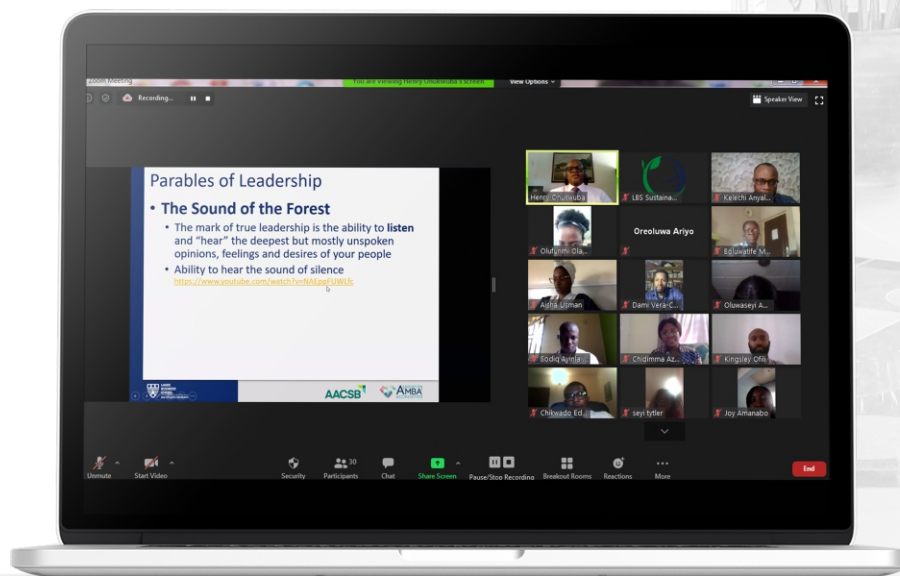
Zoom Meeting
You are viewing Henry Onukwuba's screen
View Options
Recording...
Speaker View

Parables of Leadership
• The Sound of the Forest
• The mark of true leadership is the ability to listen and "hear" the deepest but mostly unspoken opinions, feelings and desires of your people
• Ability to hear the sound of silence
https://www.youtube.com/watch?v=NAEppFUWLfc

AACSB
AMBA

Henry Onukwuba
LBS Sustaina...
Kelechi Anyal...
Olufunmi Ola...
Oreoluwa Ariyo
Ebunoluwa M...
Aisha Usman
Dami Vera-C...
Oluwaseyi A...
Sodiq Ayinla
Chidimma Az...
Kingsley Ofili
Chikwado Ed...
seyi tytler
Joy Amanabo

Unmute
Start Video
Security
30
Participants
Chat
Share Screen
Pause/Stop Recording
Breakout Rooms
Reactions
More
End